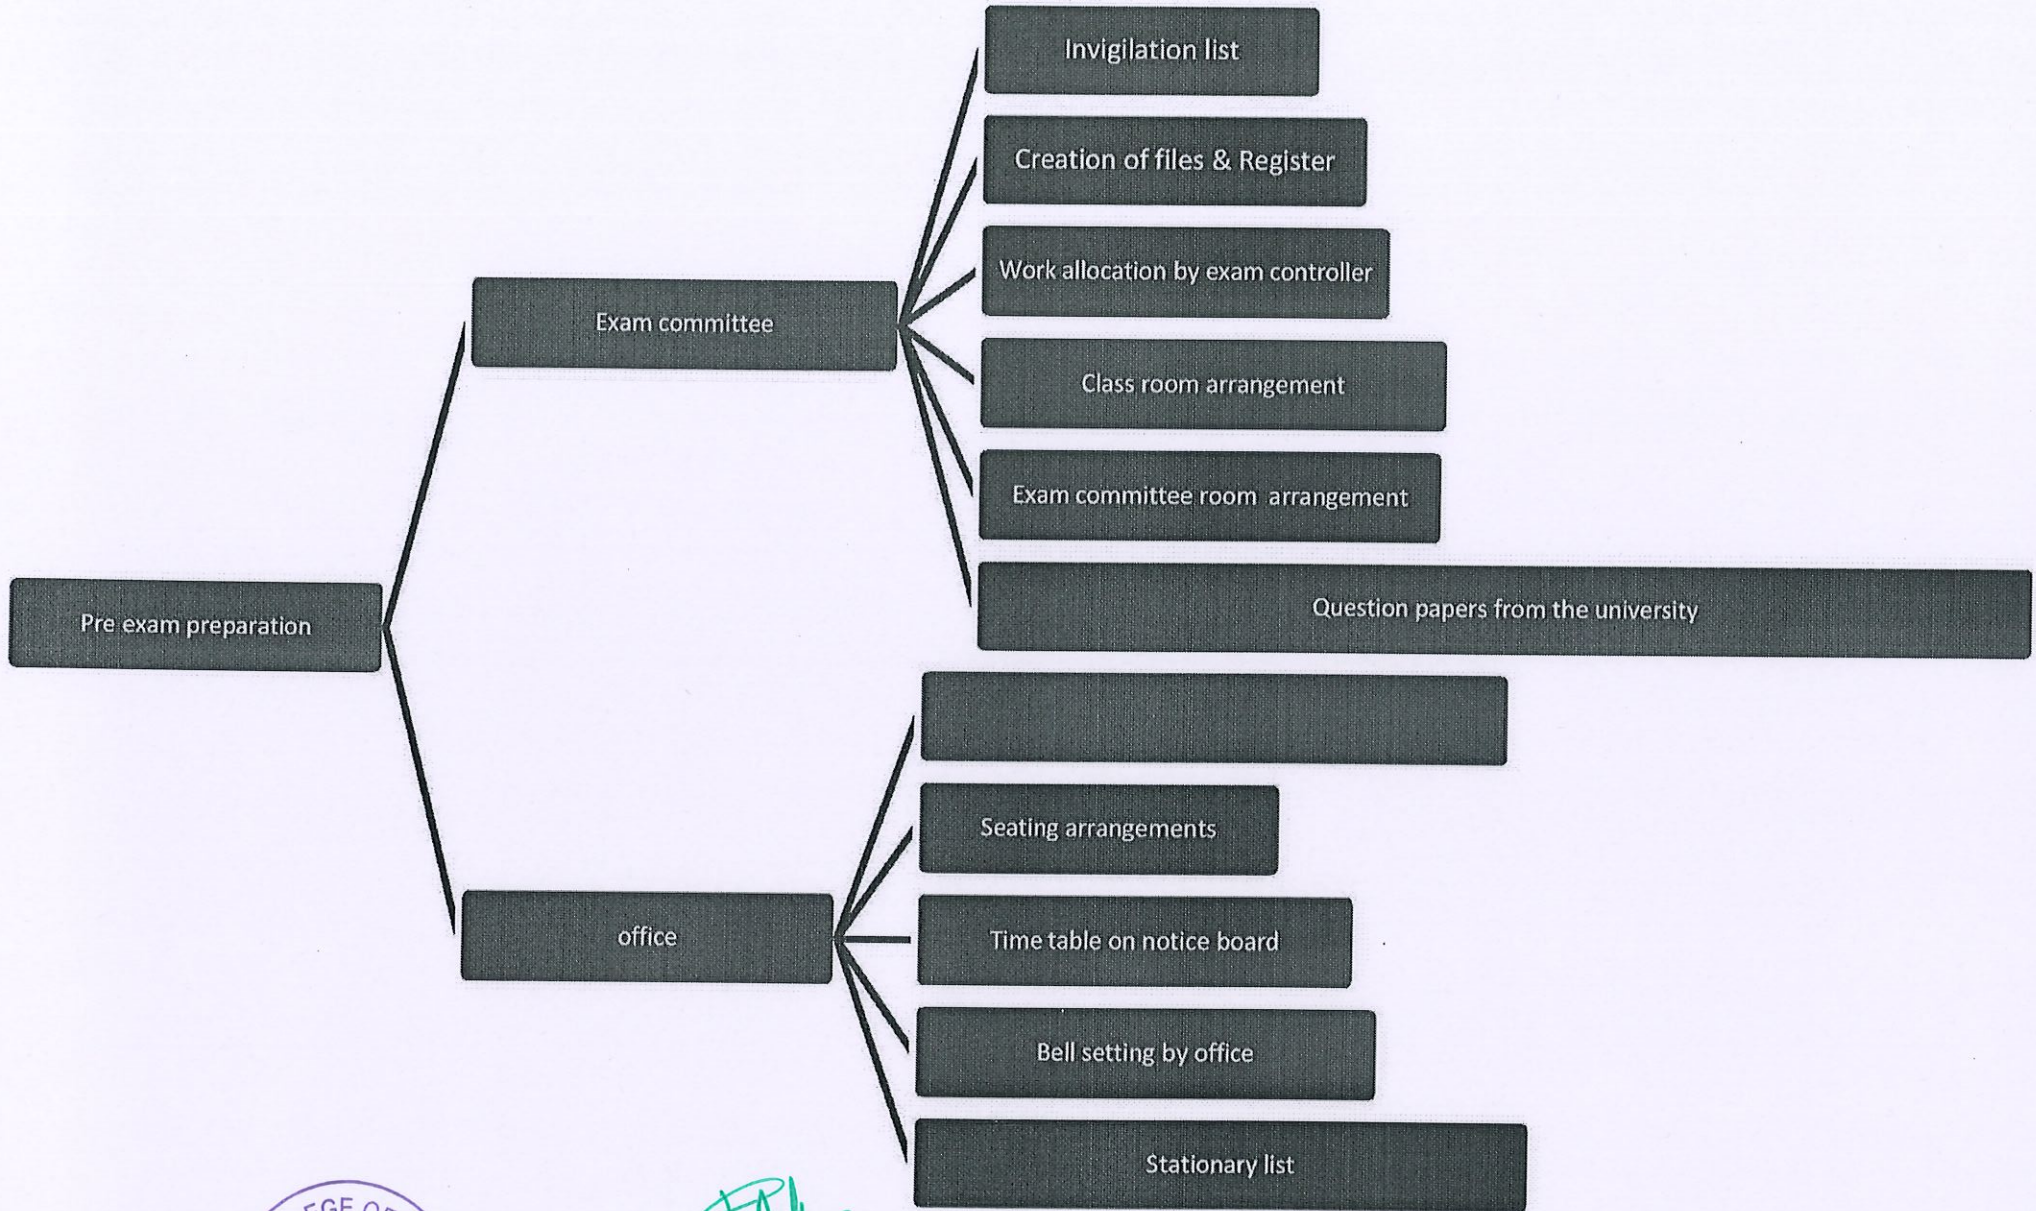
Pre exam preparation

Exam committee

Invigilation list

Creation of files & Register

Work allocation by exam controller

Class room arrangement

Exam committee room arrangement

Question papers from the university

office

Seating arrangements

Time table on notice board

Bell setting by office

Stationary list

EGE O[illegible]